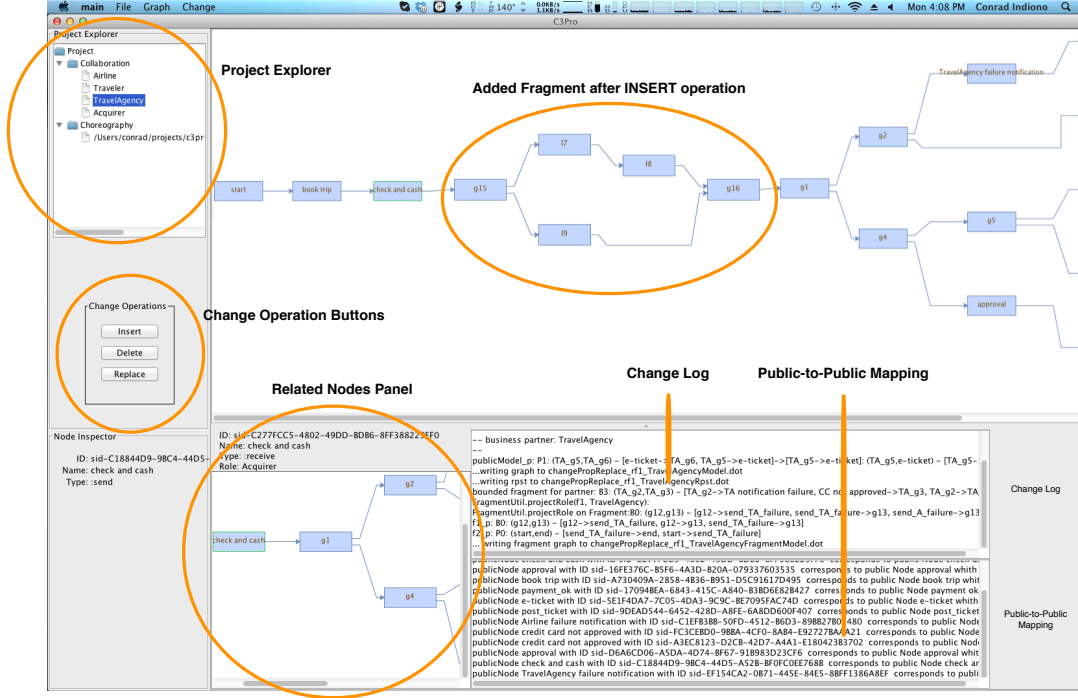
main File Graph Change
Mon 4:08 PM Conrad Indiono
C3Pro

Project Explorer
Project
Collaboration
Airline
Traveler
TravelAgency
Acquirer
Choreography
/Users/conrad/projects/c3pr

Project Explorer

Added Fragment after INSERT operation

start
book trip
check and cash
g15
l7
l8
l9
g16
g1
g2
g4
g5
approval
TravelAgency failure notification

Change Operations
Insert
Delete
Replace

Change Operation Buttons

Related Nodes Panel

Change Log

Public-to-Public Mapping

Node Inspector
ID: sid-C18844D9-9BC4-44D5-
Name: check and cash
Type: :send

ID: sid-C277FCCS-4802-49DD-BDB6-8FF388223FF0
Name: check and cash
Type: :receive
Role: Acquirer

check and cash
g1
g2
g4

-- business partner: TravelAgency
--
publicModel_p: P1: (TA_g5,TA_g6) – [e-ticket->TA_g6, TA_g5->e-ticket]->[TA_g5->e-ticket]: (TA_g5,e-ticket) – [TA_g5-
...writing graph to changePropReplace_rf1_TravelAgencyModel.dot
...writing rpst to changePropReplace_rf1_TravelAgencyRpst.dot
bounded fragment for partner: B3: (TA_g2,TA_g3) – [TA_g2->TA notification failure, CC not approved->TA_g3, TA_g2->TA
FragmentUtil.projectRole(f1, TravelAgency):
FragmentUtil.projectRole on Fragment:B0: (g12,g13) – [g12->send_TA_failure, send_TA_failure->g13, send_A_failure->g13
f1_p: B0: (g12,g13) – [g12->send_TA_failure, g12->g13, send_TA_failure->g13]
f2_p: P0: (start,end) – [send_TA_failure->end, start->send_TA_failure]
...writing fragment graph to changePropReplace_rf1_TravelAgencyFragmentModel.dot

publicNode approval with ID sid-16FE376C-B5F6-4A3D-B20A-079337603535 corresponds to public Node approval whith
publicNode book trip with ID sid-A730409A-2858-4B36-B951-D5C91617D495 corresponds to public Node book trip whit
publicNode payment_ok with ID sid-17094BEA-6843-415C-A840-B3BD6E82B427 corresponds to public Node payment ok
publicNode e-ticket with ID sid-5E1F4DA7-7C05-4DA3-9C9C-BE7095FAC74D corresponds to public Node e-ticket whith
publicNode post_ticket with ID sid-9DEAD544-6452-428D-A8FE-6A8DD600F407 corresponds to public Node post_ticket
publicNode Airline failure notification with ID sid-C1EFB3BB-50FD-4512-B6D3-89BB27B0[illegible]480 corresponds to public Node
publicNode credit card not approved with ID sid-FC3CEBD0-9BBA-4CF0-8A84-E92727BA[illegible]A21 corresponds to public Node
publicNode credit card not approved with ID sid-A3EC8123-D2C8-42D7-A4A1-E180423B3702 corresponds to public Nod
publicNode approval with ID sid-D6A6CD06-A5DA-4D74-BF67-91B983D23CF6 corresponds to public Node approval whith
publicNode check and cash with ID sid-C18844D9-9BC4-44D5-A52B-BF0FC0EE768B corresponds to public Node check ar
publicNode TravelAgency failure notification with ID sid-EF154CA2-0B71-445E-84E5-8BFF1386A8EF corresponds to publi

Change Log
Public-to-Public Mapping